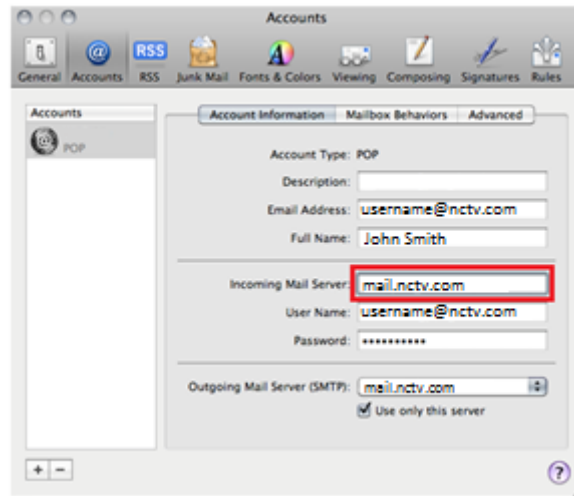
Accounts

General Accounts RSS Junk Mail Fonts & Colors Viewing Composing Signatures Rules

Accounts

POP

Account Information Mailbox Behaviors Advanced

Account Type: POP

Description:

Email Address: username@nctv.com

Full Name: John Smith

Incoming Mail Server: mail.nctv.com

User Name: username@nctv.com

Password: ••••••••••

Outgoing Mail Server (SMTP): mail.nctv.com

Use only this server

+ −

?